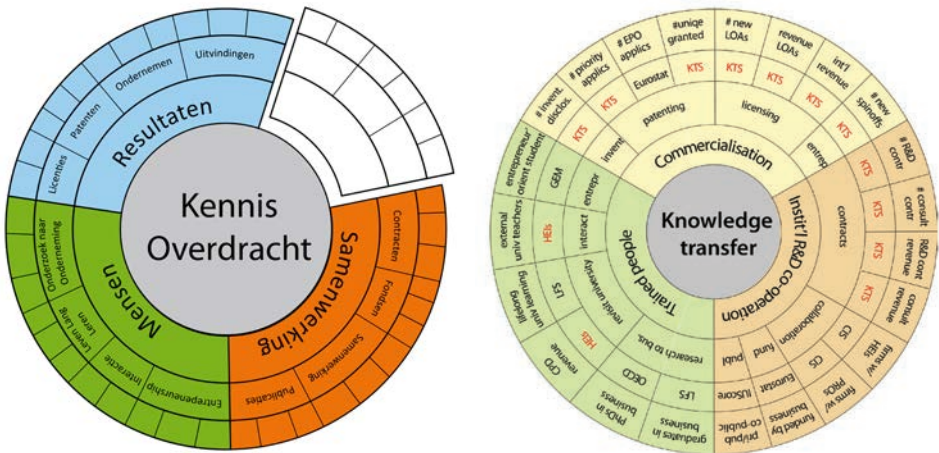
Kennis Overdracht

Resultaten
Licenties
Patenten
Ondernemen
Uitvindingen

Samenwerking
Contracten
Fondsen
Samenwerking
Publicaties

Mensen
Onderzoek naar Onderneming
Leven Lang Leren
Interactie
Entrepreneurship

Knowledge transfer

Commercialisation
invent
patenting
licensing
entrepr
# invent. disclos.
# priority applics
# EPO applics
#unique granted
Eurostat
# new LOAs
revenue LOAs
int'l revenue
# new spinoffs
KTS
KTS
KTS
KTS
KTS
KTS
KTS

Instit'l R&D co-operation
contracts
collaboration
# R&D contr
# consult contr
R&D contr revenue
consult revenue
KTS
KTS
KTS
KTS
CIS
firms w/ HEIs
firms w/ PROs
CIS
Eurostat
fund
pub
IUScore
funded by business
pri/pub co-public

Trained people
interact
entrepr
GEM
revisit university
research to bus.
LFS
OECD
univ learning
lifelong learning
LFS
external univ teachers
entrepreneur/orient student
HEIs
HEIs
CPD revenue
PhDs in business
graduates in business